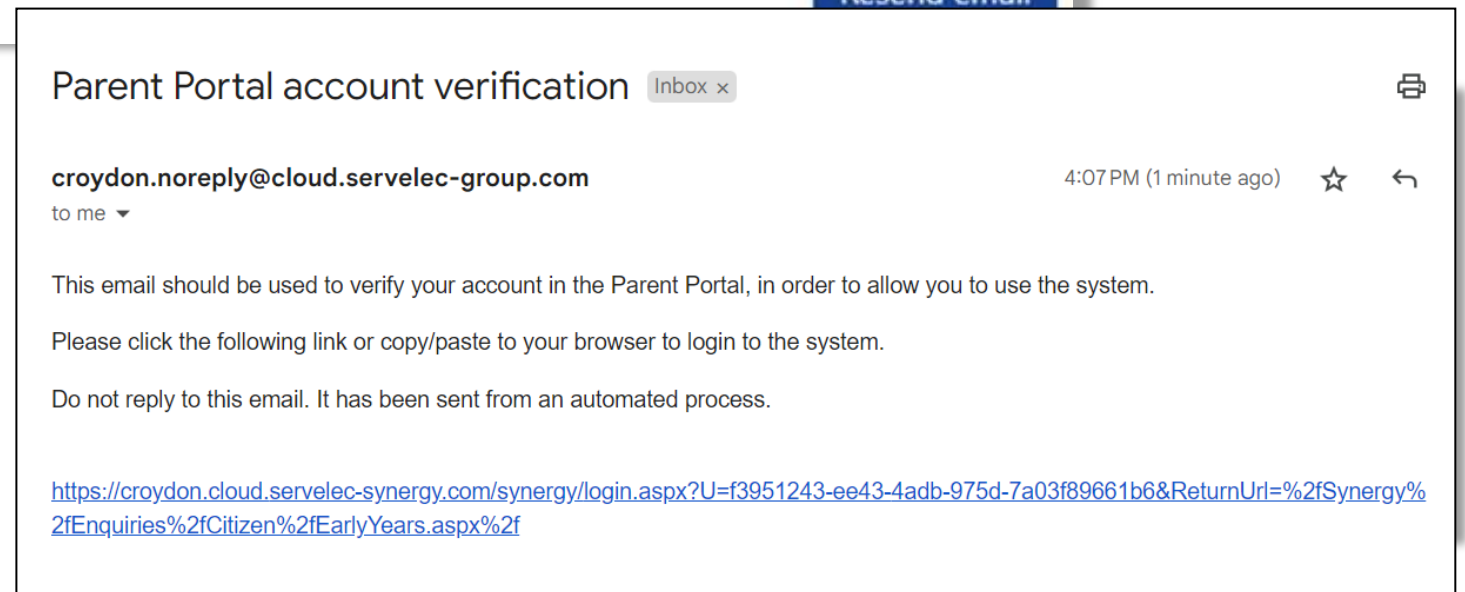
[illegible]

Parent Portal account verification Inbox ×

croydon.noreply@cloud.servelec-group.com
to me

4:07 PM (1 minute ago)

This email should be used to verify your account in the Parent Portal, in order to allow you to use the system.

Please click the following link or copy/paste to your browser to login to the system.

Do not reply to this email. It has been sent from an automated process.

https://croydon.cloud.servelec-synergy.com/synergy/login.aspx?U=f3951243-ee43-4adb-975d-7a03f89661b6&ReturnUrl=%2fSynergy%2fEnquiries%2fCitizen%2fEarlyYears.aspx%2f